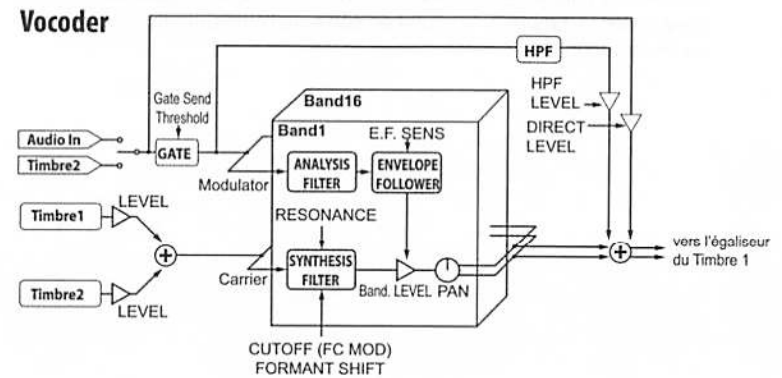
Vocoder

HPF

Gate Send Threshold

Band16

HPF LEVEL

Band1

E.F. SENS

DIRECT LEVEL

Audio In

Timbre2

GATE

ANALYSIS FILTER

ENVELOPE FOLLOWER

Modulator

Timbre1

LEVEL

RESONANCE

SYNTHESIS FILTER

Carrier

vers l'égaliseur du Timbre 1

Timbre2

LEVEL

Band. LEVEL

PAN

CUTOFF (FC MOD)
FORMANT SHIFT